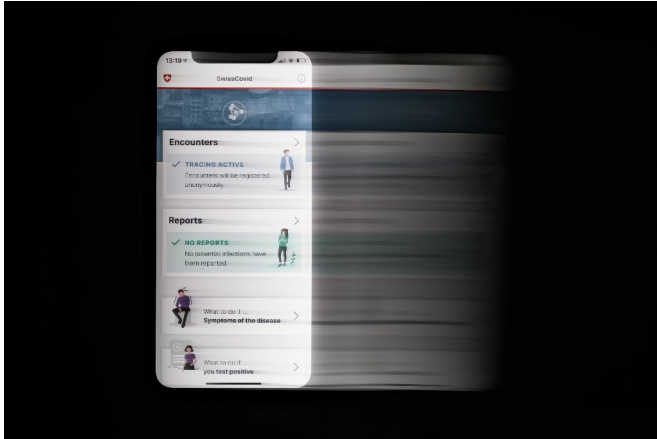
13:19

SwissCovid

Encounters

TRACING ACTIVE

Encounters will be registered anonymously.

Reports

NO REPORTS

No potential infections have been reported.

What to do if...
Symptoms of the disease

What to do if...
you test positive